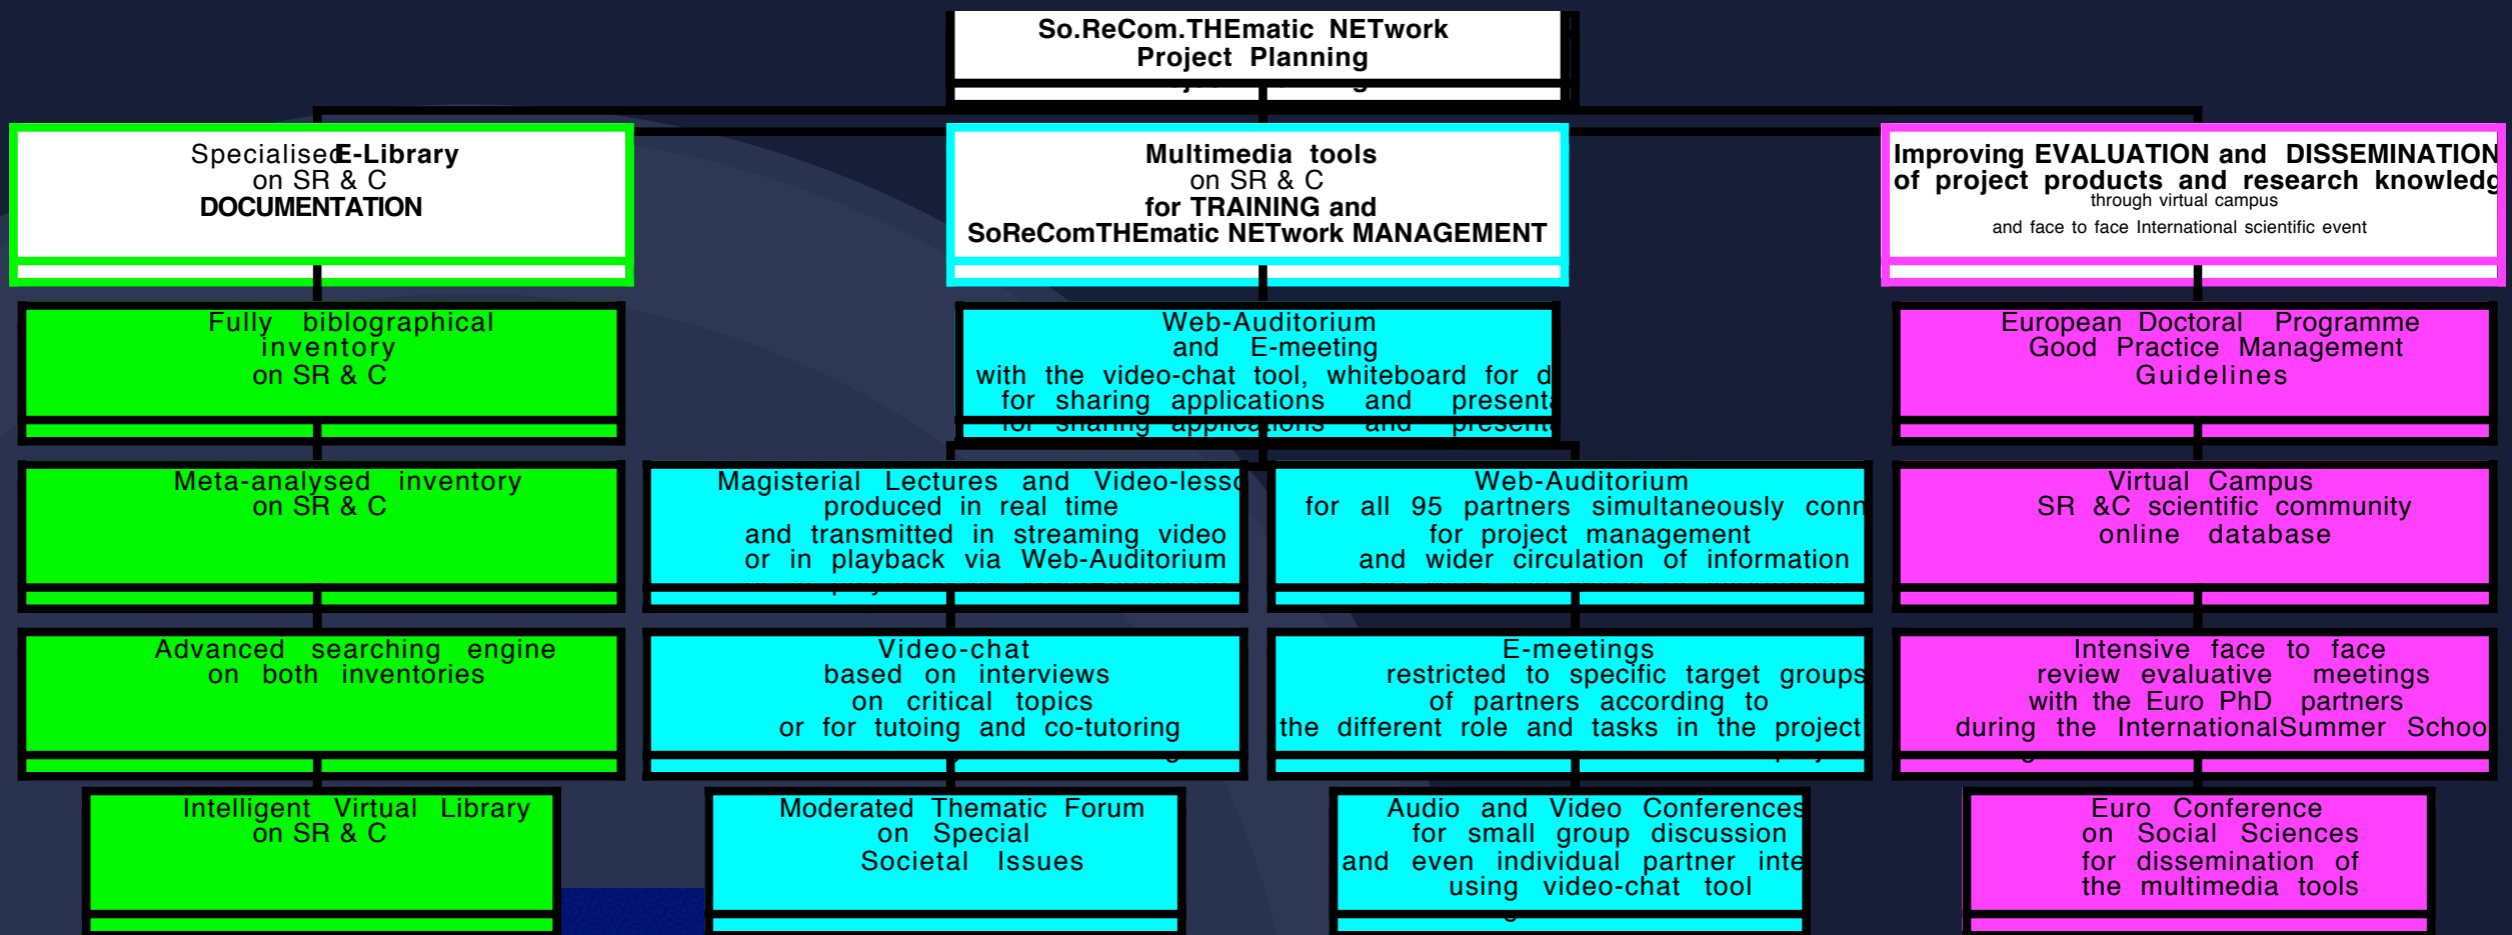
So.ReCom.THEmatic NETwork
Project Planning

Specialised E-Library
on SR & C
DOCUMENTATION

Multimedia tools
on SR & C
for TRAINING and
SoReComTHEmatic NETwork MANAGEMENT

Improving EVALUATION and DISSEMINATION
of project products and research knowledg
through virtual campus
and face to face International scientific event

Fully bibliographical
inventory
on SR & C

Web-Auditorium
and E-meeting
with the video-chat tool, whiteboard for d
for sharing applications and present

European Doctoral Programme
Good Practice Management
Guidelines

Meta-analysed inventory
on SR & C

Magisterial Lectures and Video-lessc
produced in real time
and transmitted in streaming video
or in playback via Web-Auditorium

Web-Auditorium
for all 95 partners simultaneously conn
for project management
and wider circulation of information

Virtual Campus
SR &C scientific community
online database

Advanced searching engine
on both inventories

Video-chat
based on interviews
on critical topics
or for tutoing and co-tutoring

E-meetings
restricted to specific target groups
of partners according to
the different role and tasks in the project

Intensive face to face
review evaluative meetings
with the Euro PhD partners
during the InternationalSummer Schoo

Intelligent Virtual Library
on SR & C

Moderated Thematic Forum
on Special
Societal Issues

Audio and Video Conferences
for small group discussion
and even individual partner inte
using video-chat tool

Euro Conference
on Social Sciences
for dissemination of
the multimedia tools